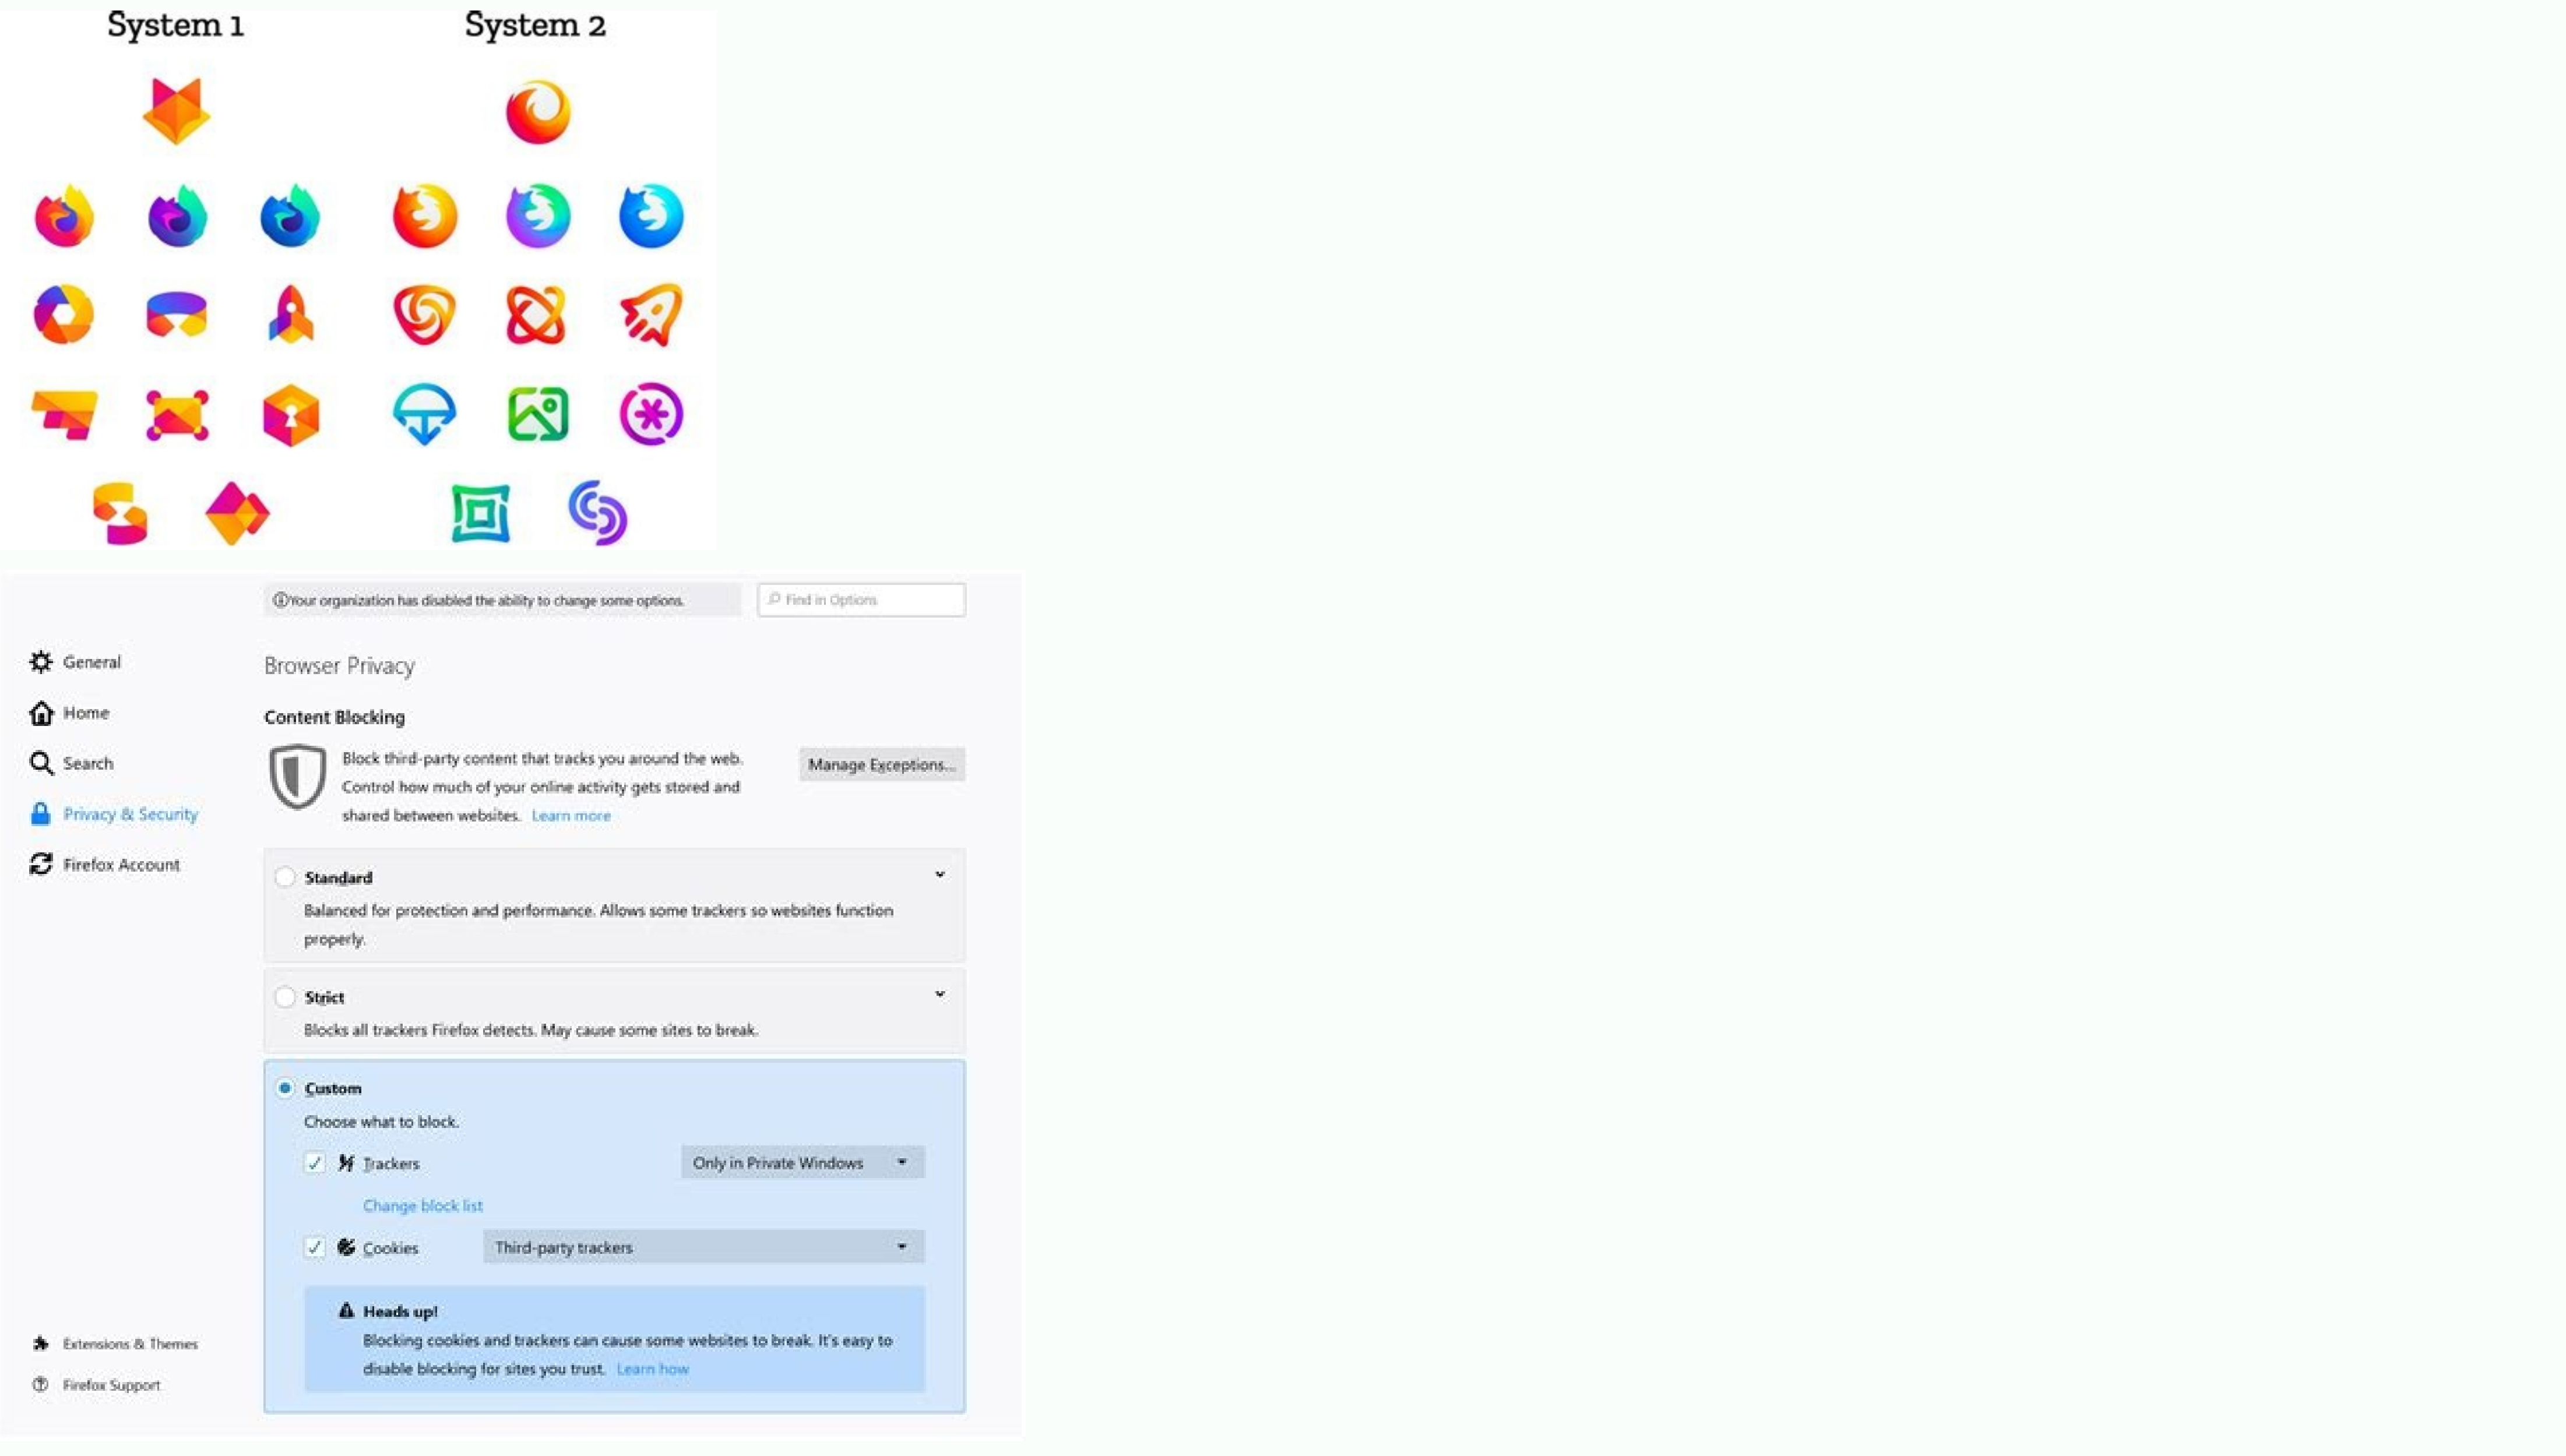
System 1

System 2

ⓘYour organization has disabled the ability to change some options.

Find in Options

General

Home

Search

Privacy & Security

Firefox Account

Browser Privacy

Content Blocking

Block third-party content that tracks you around the web. Control how much of your online activity gets stored and shared between websites. Learn more

Manage Exceptions...

Standard

Balanced for protection and performance. Allows some trackers so websites function properly.

Strict

Blocks all trackers Firefox detects. May cause some sites to break.

Custom

Choose what to block.

Trackers

Only in Private Windows

Change block list

Cookies

Third-party trackers

Heads up!

Blocking cookies and trackers can cause some websites to break. It's easy to disable blocking for sites you trust. Learn how

Extensions & Themes

Firefox Support